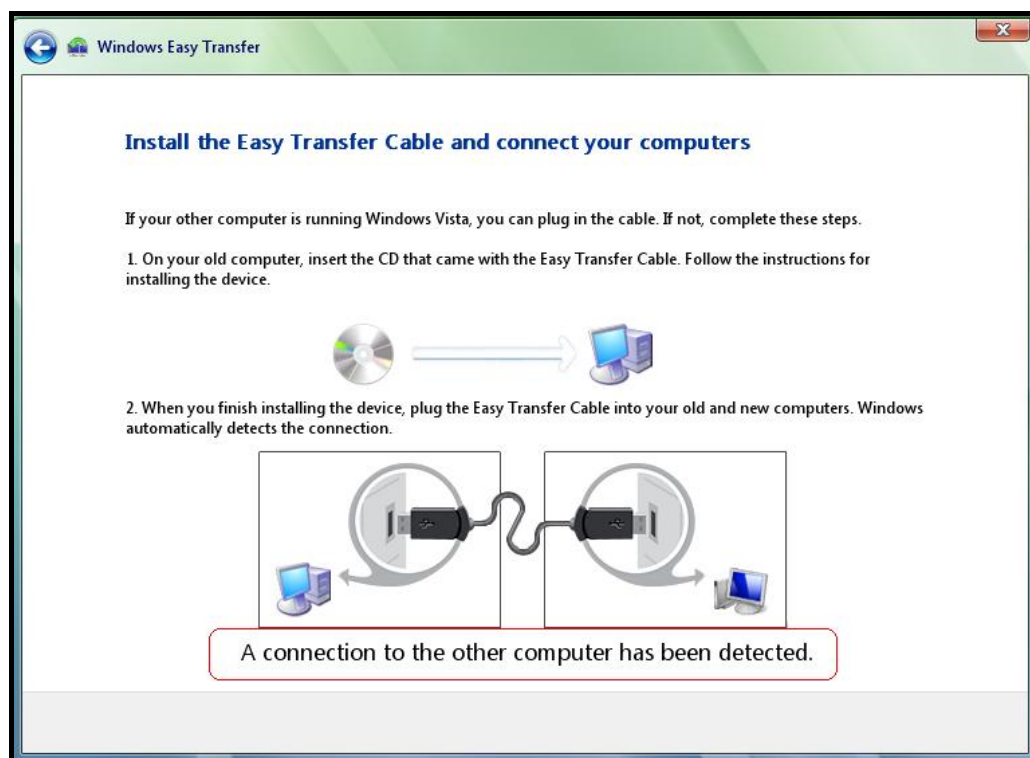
Windows Easy Transfer

Install the Easy Transfer Cable and connect your computers

If your other computer is running Windows Vista, you can plug in the cable. If not, complete these steps.

1. On your old computer, insert the CD that came with the Easy Transfer Cable. Follow the instructions for installing the device.

2. When you finish installing the device, plug the Easy Transfer Cable into your old and new computers. Windows automatically detects the connection.

A connection to the other computer has been detected.